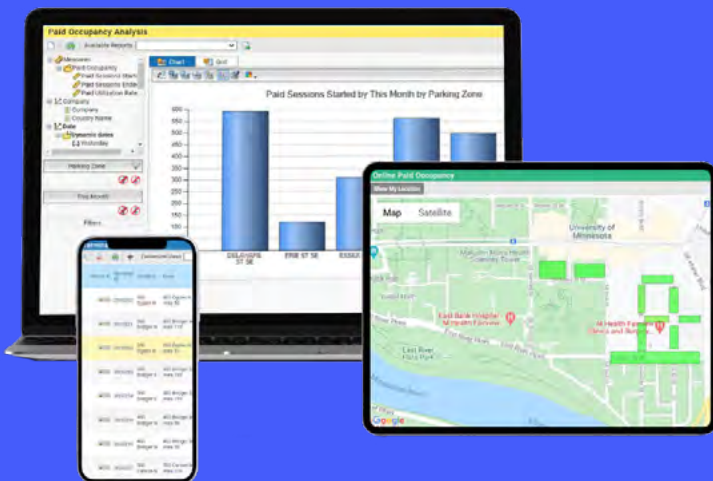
Paid Occupancy Analysis

Available Reports

Measures
Paid Occupancy
Paid Sessions Start
Paid Sessions Ende
Paid Utilization Rate
Company
Company
Country Name
Date
Dynamic dates
Yesterday

Parking Zone

This Month

Filters

Chart
Grid

Paid Sessions Started by This Month by Parking Zone

600
550
500
450
400
350
300
250
200
150
100
50
0

DELAWARE ST SE
ERIE ST SE
ESSEX

Online Paid Occupancy

Show My Location

Map
Satellite

University of Minnesota

East Bank Hospital M Health Fairview

M Health Fairview Clinics and Surgery

East River Flats Park

Google

Connected Users